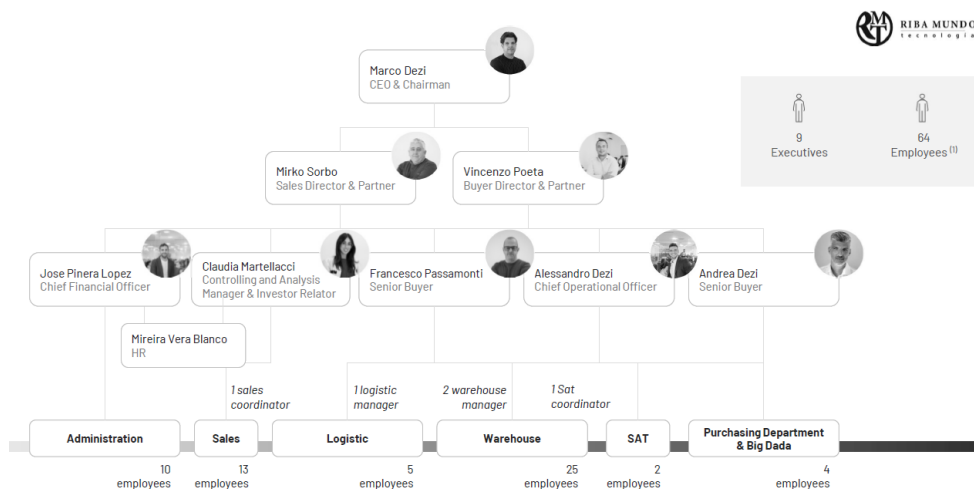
RIBA MUNDO tecnologia

Marco Dezi
CEO & Chairman

9
Executives

64
Employees $^{(1)}$

Mirko Sorbo
Sales Director & Partner

Vincenzo Poeta
Buyer Director & Partner

Jose Pinera Lopez
Chief Financial Officer

Claudia Martellacci
Controlling and Analysis Manager & Investor Relator

Francesco Passamonti
Senior Buyer

Alessandro Dezi
Chief Operational Officer

Andrea Dezi
Senior Buyer

Mireira Vera Blanco
HR

1 sales coordinator

1 logistic manager

2 warehouse manager

1 Sat coordinator

Administration

Sales

Logistic

Warehouse

SAT

Purchasing Department & Big Dada

10 employees

13 employees

5 employees

25 employees

2 employees

4 employees